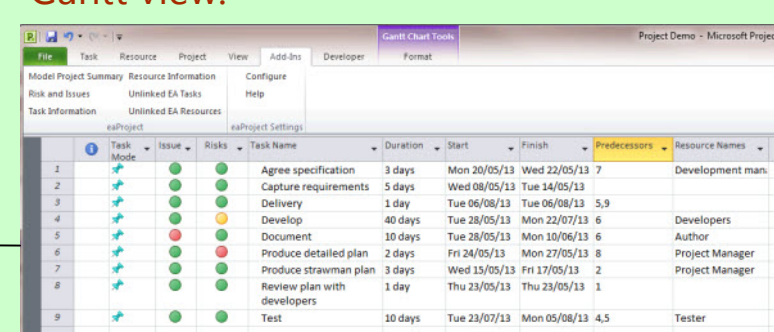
Gantt view:

Gantt Chart Tools

Project Demo - Microsoft Project

File Task Resource Project View Add-Ins Developer Format

Model Project Summary Resource Information Configure
Risk and Issues Unlinked EA Tasks Help
Task Information Unlinked EA Resources
eaProject eaProject Settings

| | | Task Mode | Issue | Risks | Task Name | Duration | Start | Finish | Predecessors | Resource Names |
|---|---|---|---|---|---|---|---|---|---|---|
| 1 | | | | | Agree specification | 3 days | Mon 20/05/13 | Wed 22/05/13 | 7 | Development man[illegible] |
| 2 | | | | | Capture requirements | 5 days | Wed 08/05/13 | Tue 14/05/13 | | |
| 3 | | | | | Delivery | 1 day | Tue 06/08/13 | Tue 06/08/13 | 5,9 | |
| 4 | | | | | Develop | 40 days | Tue 28/05/13 | Mon 22/07/13 | 6 | Developers |
| 5 | | | | | Document | 10 days | Tue 28/05/13 | Mon 10/06/13 | 6 | Author |
| 6 | | | | | Produce detailed plan | 2 days | Fri 24/05/13 | Mon 27/05/13 | 8 | Project Manager |
| 7 | | | | | Produce strawman plan | 3 days | Wed 15/05/13 | Fri 17/05/13 | 2 | Project Manager |
| 8 | | | | | Review plan with developers | 1 day | Thu 23/05/13 | Thu 23/05/13 | 1 | |
| 9 | | | | | Test | 10 days | Tue 23/07/13 | Mon 05/08/13 | 4,5 | Tester |